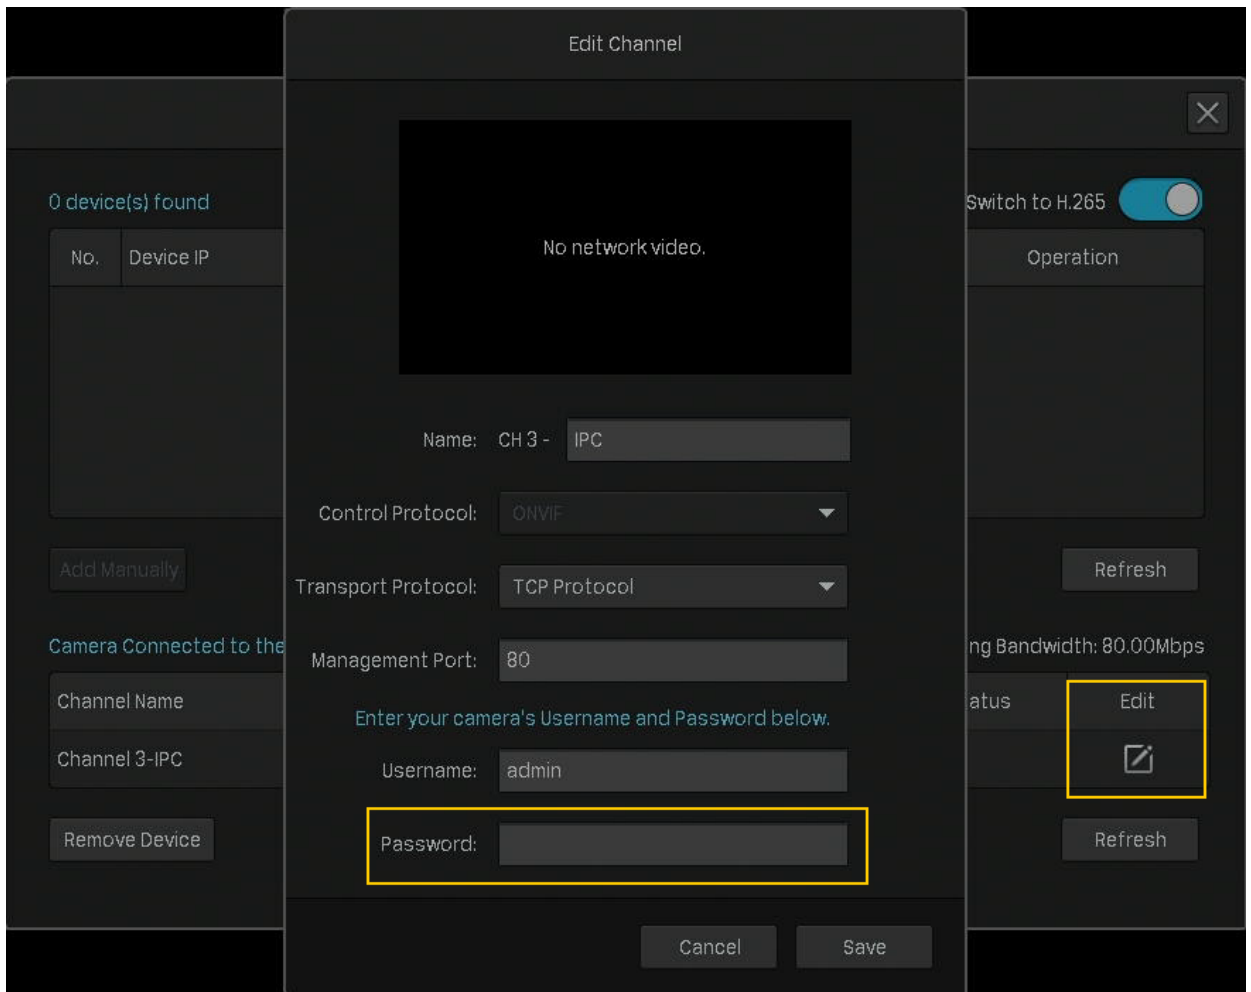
Edit Channel

0 device(s) found

Switch to H.265

| No. | Device IP |
|---|---|

Operation

No network video.

Name: CH 3 - IPC

Control Protocol: ONVIF

Transport Protocol: TCP Protocol

Management Port: 80

Enter your camera's Username and Password below.

Username: admin

Password:

Add Manually

Refresh

Camera Connected to the

ng Bandwidth: 80.00Mbps

| Channel Name | atus | Edit |
|---|---|---|
| Channel 3-IPC | | |

Remove Device

Refresh

Cancel

Save